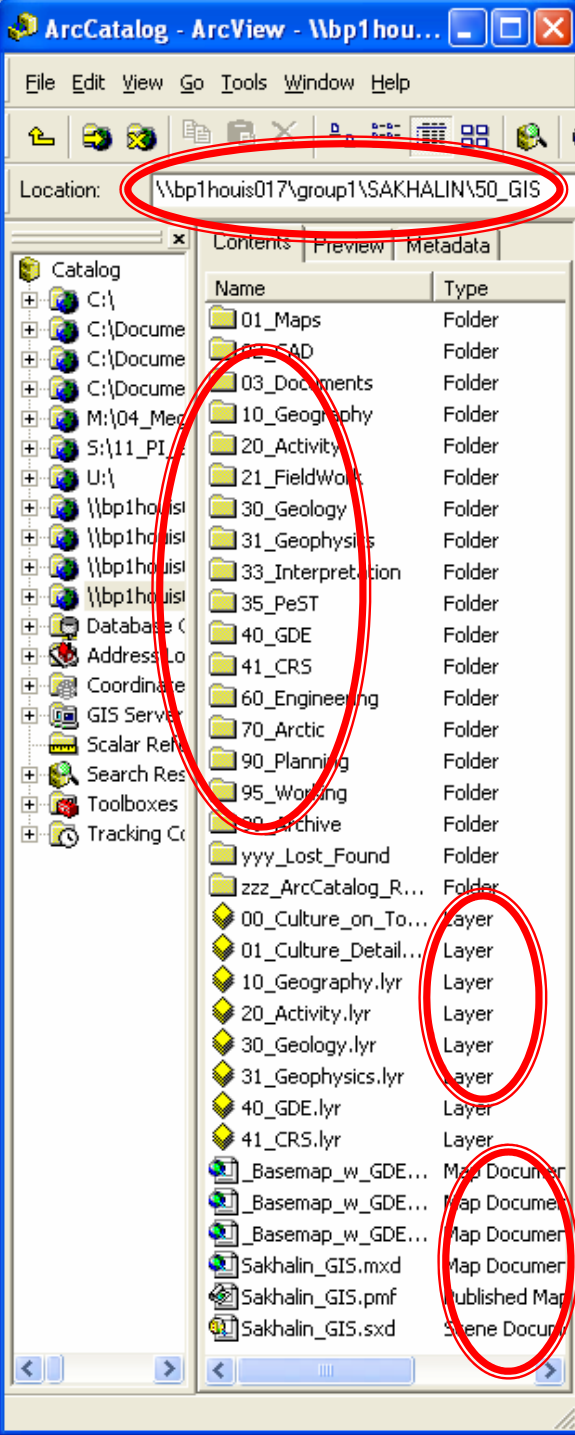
ArcCatalog - ArcView - \\bp1hous...

File Edit View Go Tools Window Help

Location: \\bp1houis017\group1\SAKHALIN\50_GIS

Catalog
C:\
C:\Docume
C:\Docume
C:\Docume
M:\04_Meg
S:\11_PI_
U:\
\\bp1houis
\\bp1houis
\\bp1houis
\\bp1houis
Database C
Address Lo
Coordinate
GIS Server
Scalar Ref
Search Res
Toolboxes
Tracking Co

Contents | Preview | Metadata

| Name | Type |
|---|---|
| 01_Maps | Folder |
| 02_CAD | Folder |
| 03_Documents | Folder |
| 10_Geography | Folder |
| 20_Activity | Folder |
| 21_FieldWork | Folder |
| 30_Geology | Folder |
| 31_Geophysics | Folder |
| 33_Interpretation | Folder |
| 35_PeST | Folder |
| 40_GDE | Folder |
| 41_CRS | Folder |
| 60_Engineering | Folder |
| 70_Arctic | Folder |
| 90_Planning | Folder |
| 95_Working | Folder |
| 99_Archive | Folder |
| yyy_Lost_Found | Folder |
| zzz_ArcCatalog_R... | Folder |
| 00_Culture_on_To... | Layer |
| 01_Culture_Detail... | Layer |
| 10_Geography.lyr | Layer |
| 20_Activity.lyr | Layer |
| 30_Geology.lyr | Layer |
| 31_Geophysics.lyr | Layer |
| 40_GDE.lyr | Layer |
| 41_CRS.lyr | Layer |
| _Basemap_w_GDE... | Map Documer |
| _Basemap_w_GDE... | Map Documer |
| _Basemap_w_GDE... | Map Documer |
| Sakhalin_GIS.mxd | Map Documer |
| Sakhalin_GIS.pmf | Published Map |
| Sakhalin_GIS.sxd | Scene Docum |